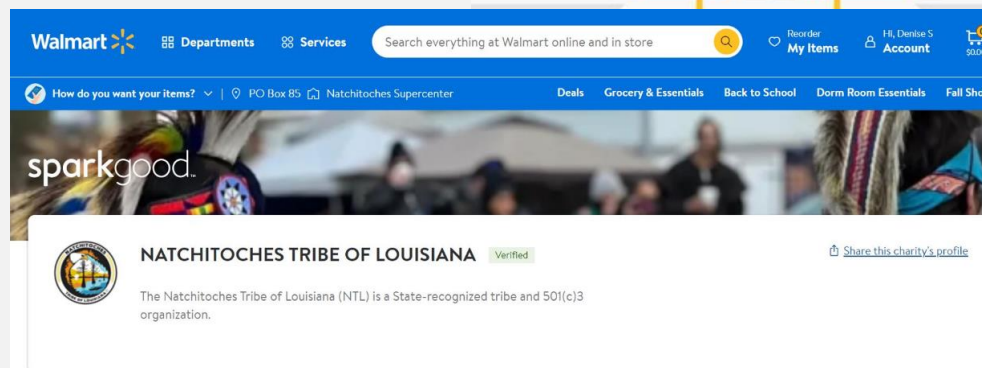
Walmart

Departments

Services

Search everything at Walmart online and in store

Reorder
My Items

Hi, Denise S
Account

$0.0

How do you want your items? | PO Box 85 | Natchitoches Supercenter

Deals Grocery & Essentials Back to School Dorm Room Essentials Fall Sho

sparkgood.

NATCHITOCHES TRIBE OF LOUISIANA Verified

Share this charity's profile

The Natchitoches Tribe of Louisiana (NTL) is a State-recognized tribe and 501(c)3 organization.